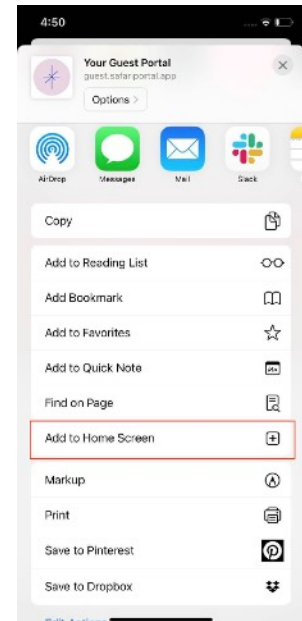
4:50

Your Guest Portal
guest.safarportal.app

Options >

AirDrop
Messages
Mail
Slack

Copy

Add to Reading List

Add Bookmark

Add to Favorites

Add to Quick Note

Find on Page

Add to Home Screen

Markup

Print

Save to Pinterest

Save to Dropbox

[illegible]